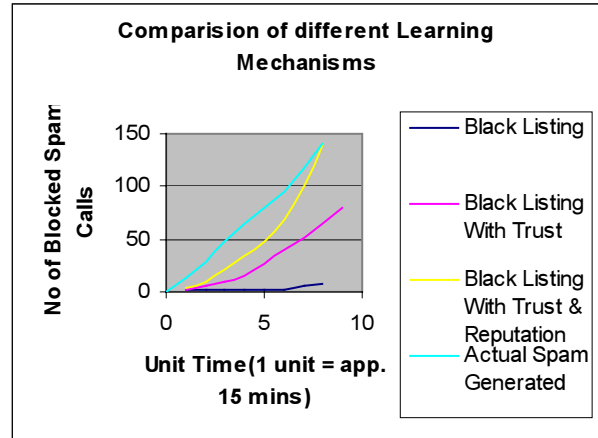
Comparision of different Learning Mechanisms

No of Blocked Spam Calls

150
100
50
0

0
5
10

Unit Time(1 unit = app. 15 mins)

Black Listing
Black Listing With Trust
Black Listing With Trust & Reputation
Actual Spam Generated